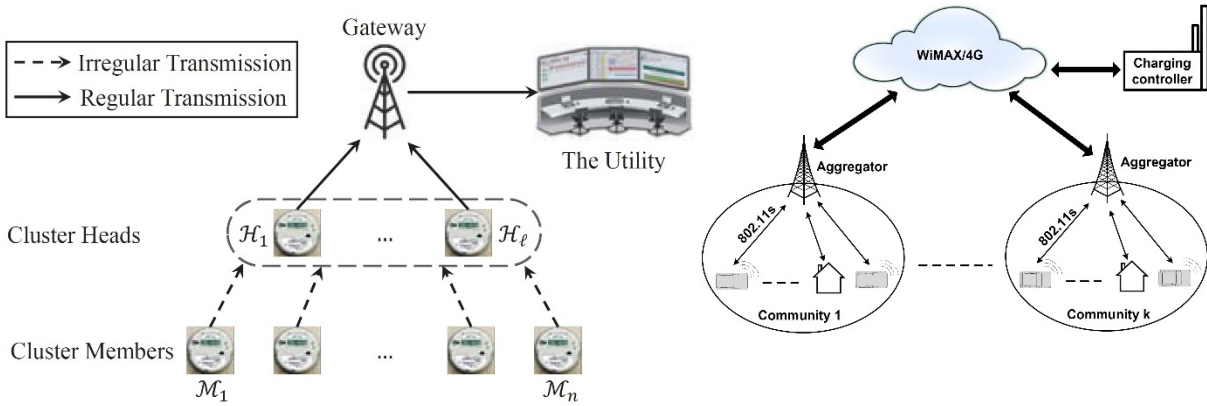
Irregular Transmission
Regular Transmission

Gateway

The Utility

Cluster Heads $\mathcal{H}_1$ ... $\mathcal{H}_\ell$

Cluster Members $\mathcal{M}_1$ ... $\mathcal{M}_n$

WiMAX/4G

Charging controller

Aggregator

Aggregator

802.11s

802.11s

Community 1

Community k